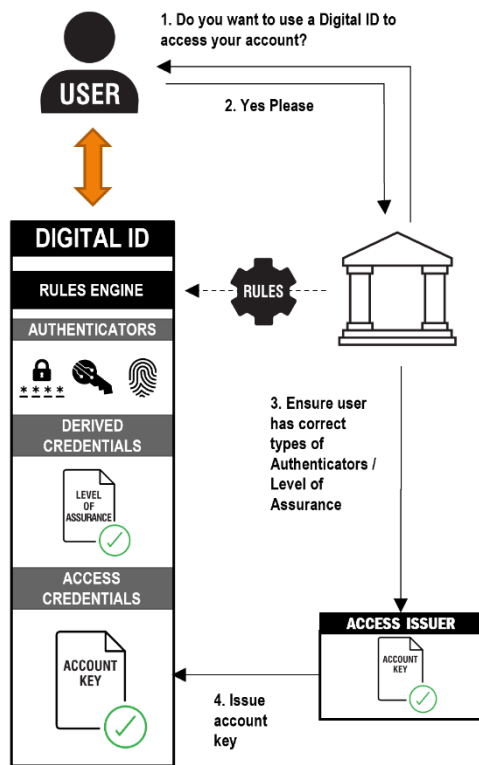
USER

1. Do you want to use a Digital ID to access your account?

2. Yes Please

DIGITAL ID

RULES ENGINE

RULES

AUTHENTICATORS

****

DERIVED CREDENTIALS

LEVEL OF ASSURANCE

ACCESS CREDENTIALS

ACCOUNT KEY

3. Ensure user has correct types of Authenticators / Level of Assurance

ACCESS ISSUER

ACCOUNT KEY

4. Issue account key